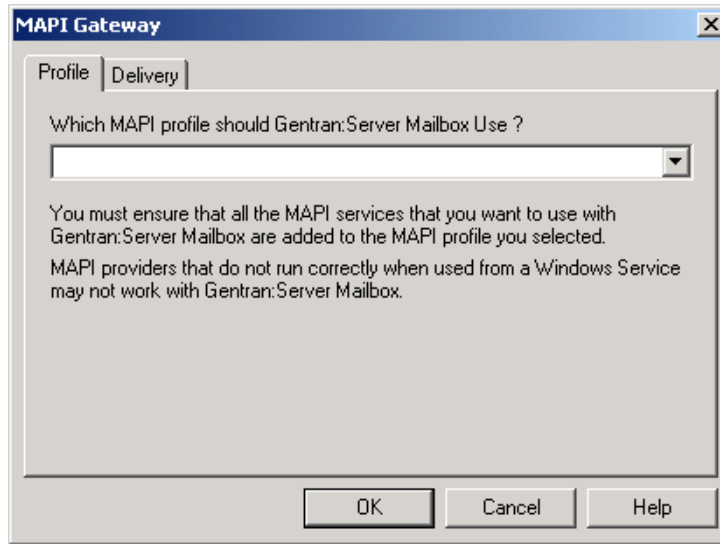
MAPI Gateway

Profile Delivery

Which MAPI profile should Gentran:Server Mailbox Use ?

You must ensure that all the MAPI services that you want to use with Gentran:Server Mailbox are added to the MAPI profile you selected.

MAPI providers that do not run correctly when used from a Windows Service may not work with Gentran:Server Mailbox.

OK Cancel Help